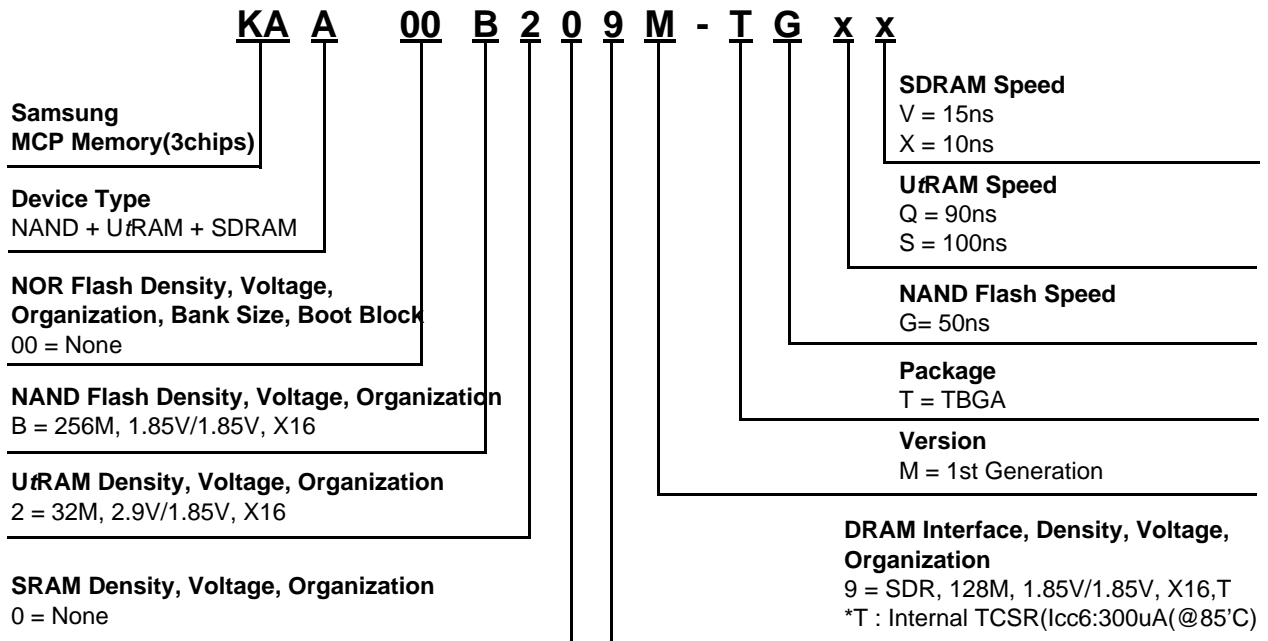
KA A 00 B 2 0 9 M - T G x x

Samsung
MCP Memory(3chips)

Device Type
NAND + UtRAM + SDRAM

NOR Flash Density, Voltage, Organization, Bank Size, Boot Block
00 = None

NAND Flash Density, Voltage, Organization
B = 256M, 1.85V/1.85V, X16

UtRAM Density, Voltage, Organization
2 = 32M, 2.9V/1.85V, X16

SRAM Density, Voltage, Organization
0 = None

SDRAM Speed
V = 15ns
X = 10ns

UtRAM Speed
Q = 90ns
S = 100ns

NAND Flash Speed
G= 50ns

Package
T = TBGA

Version
M = 1st Generation

DRAM Interface, Density, Voltage, Organization
9 = SDR, 128M, 1.85V/1.85V, X16,T
*T : Internal TCSR(Icc6:300uA(@85'C)